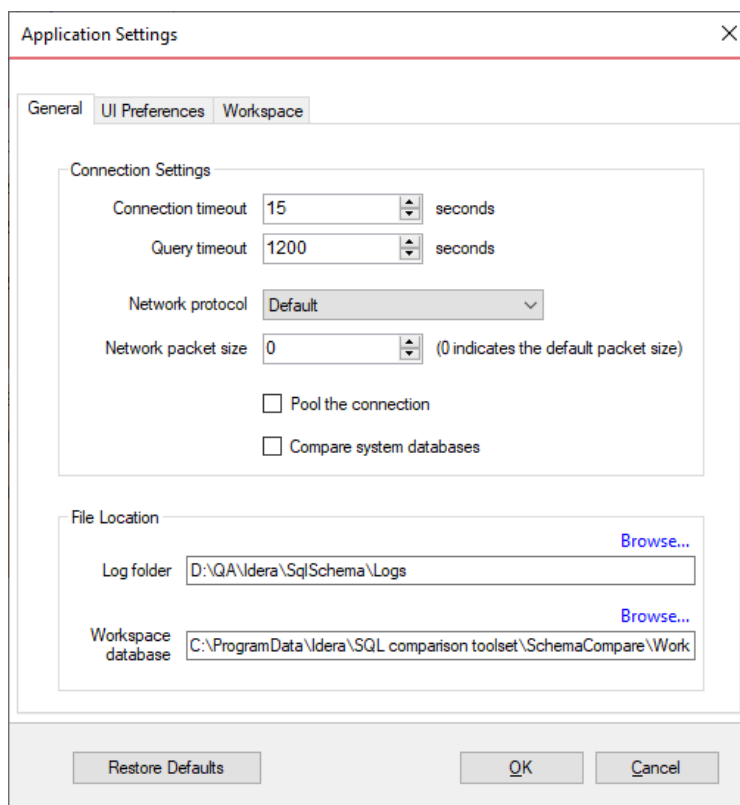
Application Settings

General | UI Preferences | Workspace

Connection Settings

Connection timeout 15 seconds

Query timeout 1200 seconds

Network protocol Default

Network packet size 0 (0 indicates the default packet size)

Pool the connection

Compare system databases

File Location

Browse...

Log folder D:\QA\Idera\SqlSchema\Logs

Browse...

Workspace database C:\ProgramData\Idera\SQL comparison toolset\SchemaCompare\Work

Restore Defaults

OK

Cancel